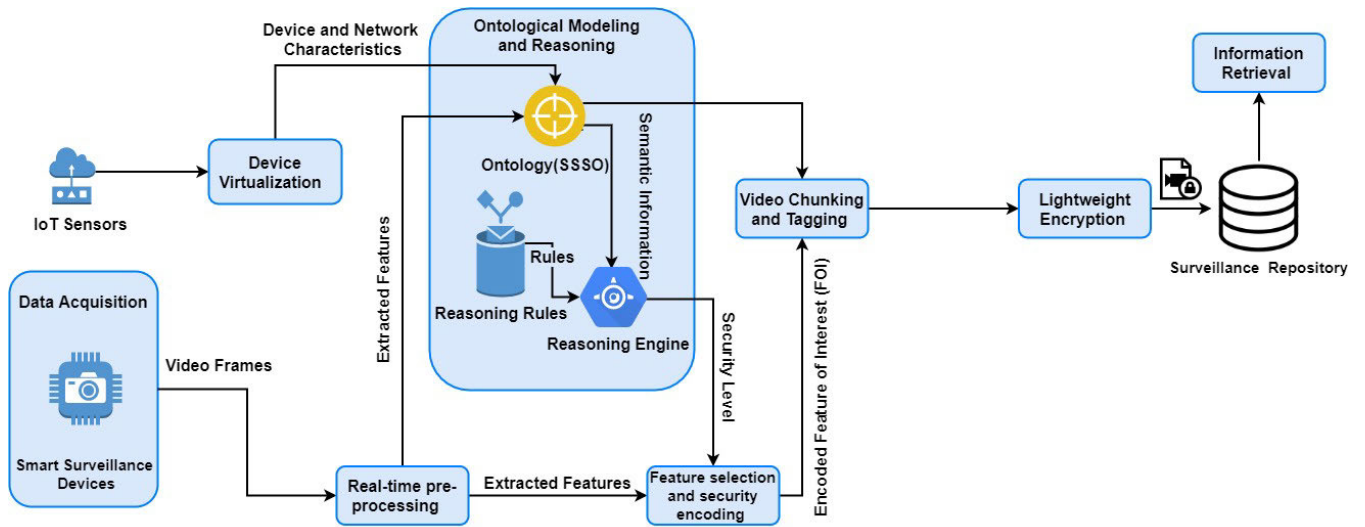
Device and Network Characteristics

Ontological Modeling and Reasoning

Information Retrieval

IoT Sensors

Device Virtualization

Ontology(SSSO)

Semantic Information

Video Chunking and Tagging

Lightweight Encryption

Surveillance Repository

Extracted Features

Rules

Reasoning Rules

Reasoning Engine

Security Level

Encoded Feature of Interest (FOI)

Data Acquisition

Video Frames

Smart Surveillance Devices

Real-time pre-processing

Extracted Features

Feature selection and security encoding